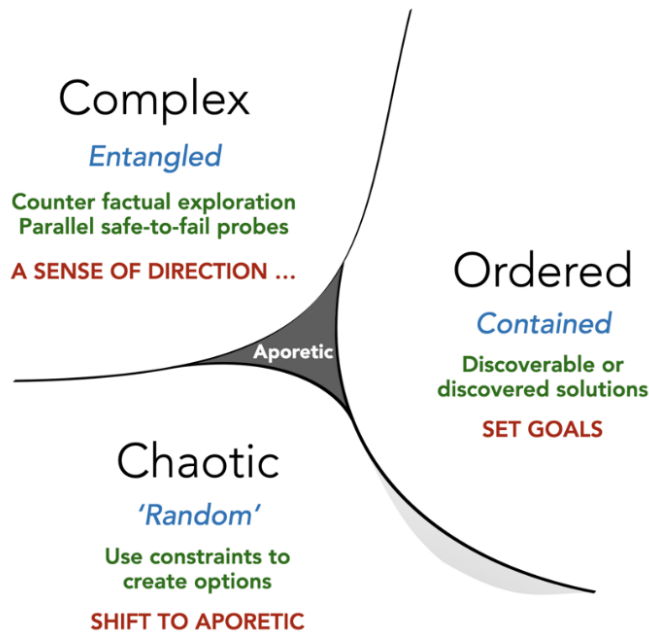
Complex
*Entangled*
Counter factual exploration
Parallel safe-to-fail probes
A SENSE OF DIRECTION …

Aporetic

Ordered
*Contained*
Discoverable or discovered solutions
SET GOALS

Chaotic
*'Random'*
Use constraints to create options
SHIFT TO APORETIC